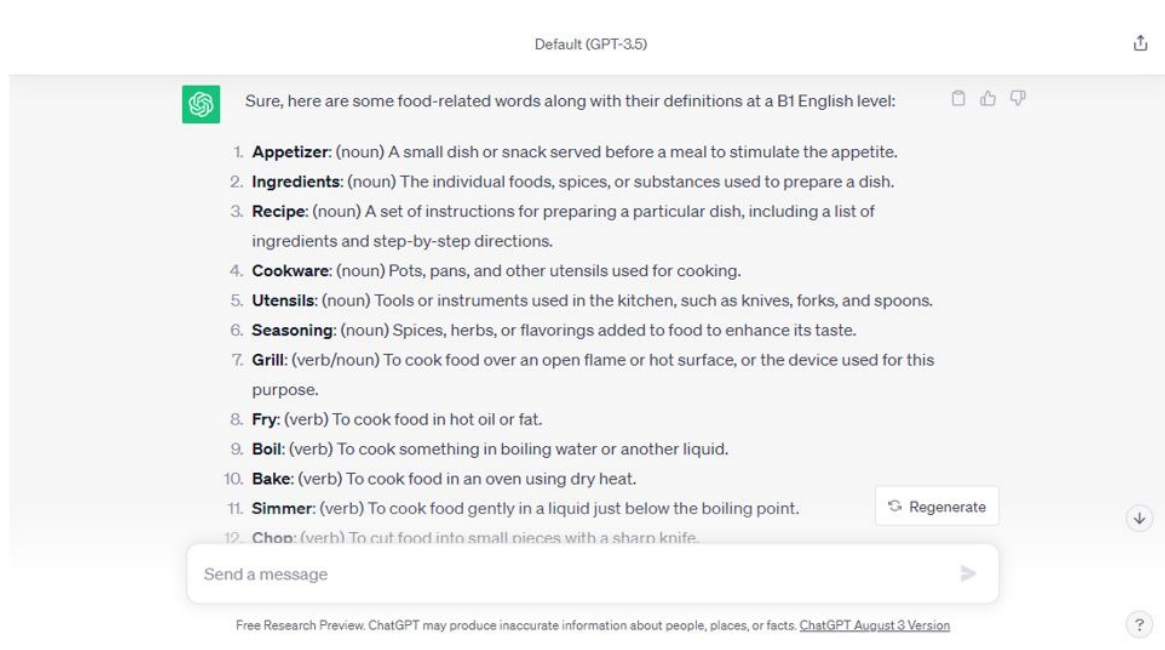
Default (GPT-3.5)

Sure, here are some food-related words along with their definitions at a B1 English level:

1. **Appetizer**: (noun) A small dish or snack served before a meal to stimulate the appetite.
2. **Ingredients**: (noun) The individual foods, spices, or substances used to prepare a dish.
3. **Recipe**: (noun) A set of instructions for preparing a particular dish, including a list of ingredients and step-by-step directions.
4. **Cookware**: (noun) Pots, pans, and other utensils used for cooking.
5. **Utensils**: (noun) Tools or instruments used in the kitchen, such as knives, forks, and spoons.
6. **Seasoning**: (noun) Spices, herbs, or flavorings added to food to enhance its taste.
7. **Grill**: (verb/noun) To cook food over an open flame or hot surface, or the device used for this purpose.
8. **Fry**: (verb) To cook food in hot oil or fat.
9. **Boil**: (verb) To cook something in boiling water or another liquid.
10. **Bake**: (verb) To cook food in an oven using dry heat.
11. **Simmer**: (verb) To cook food gently in a liquid just below the boiling point.
12. **Chop**: (verb) To cut food into small pieces with a sharp knife.

Regenerate

Send a message

Free Research Preview. ChatGPT may produce inaccurate information about people, places, or facts. ChatGPT August 3 Version

?